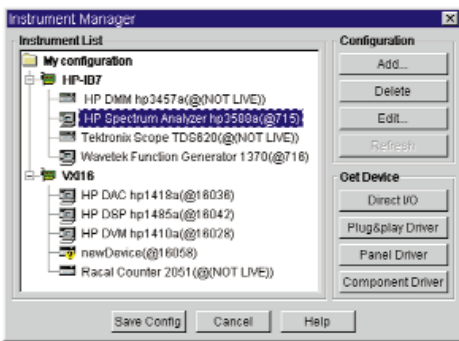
Instrument Manager

Instrument List

My configuration

HP-IB7

HP DMM hp3457a(@(NOT LIVE))

HP Spectrum Analyzer hp3588a(@715)

Tektronix Scope TDS820(@(NOT LIVE))

Wavetek Function Generator 1370(@716)

VXI16

HP DAC hp1418a(@16036)

HP DSP hp1485a(@16042)

HP DVM hp1410a(@16028)

newDevice(@16058)

Racal Counter 2051(@(NOT LIVE))

Configuration

Add...

Delete

Edit...

Refresh

Get Device

Direct I/O

Plug&play Driver

Panel Driver

Component Driver

Save Config

Cancel

Help